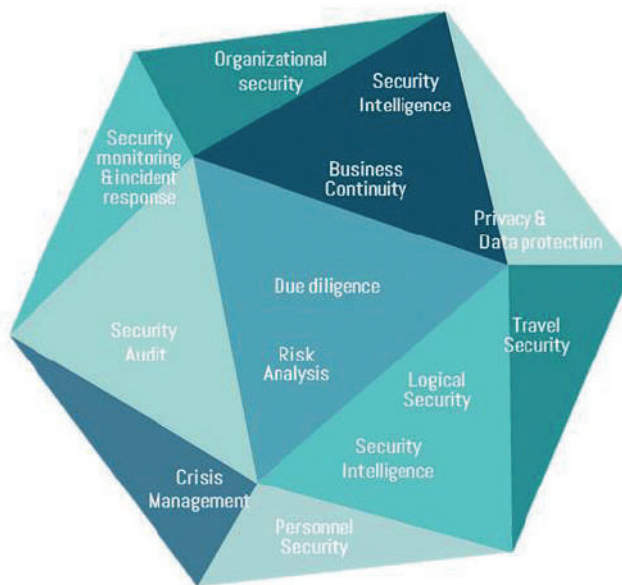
Organizational security

Security Intelligence

Security monitoring & incident response

Business Continuity

Privacy & Data protection

Due diligence

Security Audit

Travel Security

Risk Analysis

Logical Security

Security Intelligence

Crisis Management

Personnel Security